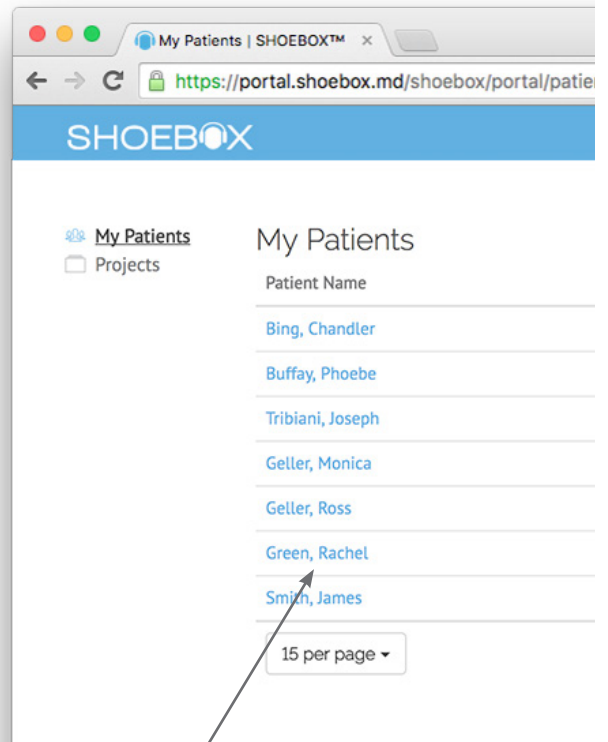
My Patients | SHOEBOX™ ×

https://portal.shoebox.md/shoebox/portal/patie

SHOEBOX

My Patients
Projects

My Patients

| Patient Name |
|---|
| Bing, Chandler |
| Buffay, Phoebe |
| Tribiani, Joseph |
| Geller, Monica |
| Geller, Ross |
| Green, Rachel |
| Smith, James |

15 per page